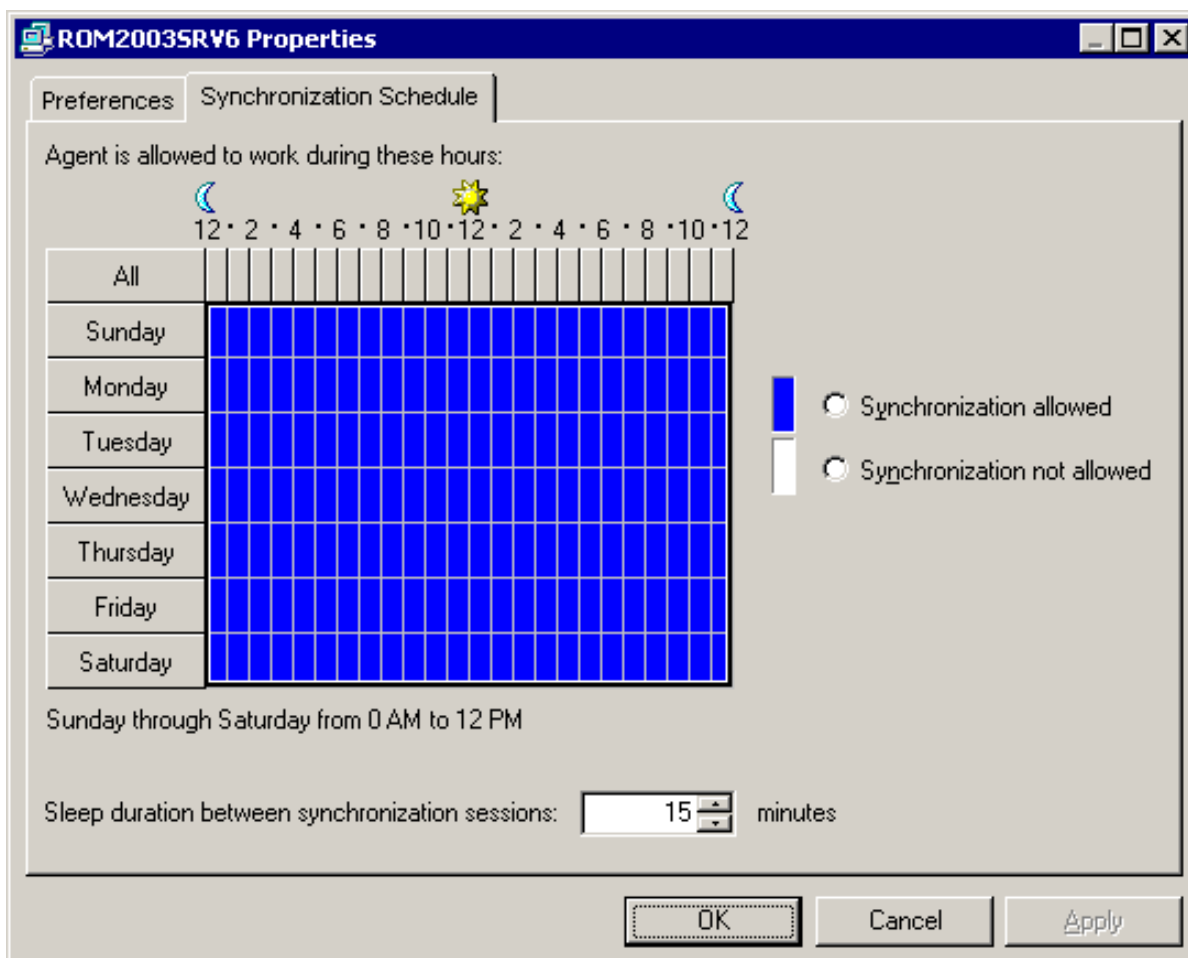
ROM2003SRV6 Properties

Preferences
Synchronization Schedule

Agent is allowed to work during these hours:

12 • 2 • 4 • 6 • 8 • 10 • 12 • 2 • 4 • 6 • 8 • 10 • 12

All
Sunday
Monday
Tuesday
Wednesday
Thursday
Friday
Saturday

Synchronization allowed
Synchronization not allowed

Sunday through Saturday from 0 AM to 12 PM

Sleep duration between synchronization sessions: 15 minutes

OK
Cancel
Apply